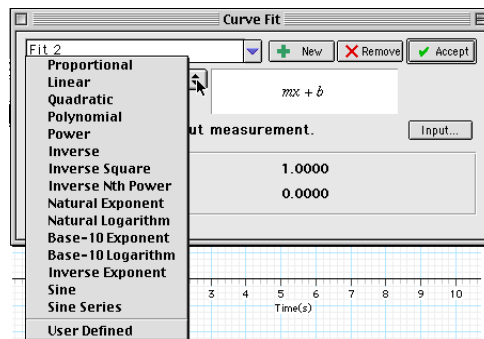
Curve Fit

Fit 2

New

Remove

Accept

Proportional
Linear
Quadratic
Polynomial
Power
Inverse
Inverse Square
Inverse Nth Power
Natural Exponent
Natural Logarithm
Base-10 Exponent
Base-10 Logarithm
Inverse Exponent
Sine
Sine Series
User Defined

$mx + b$

ut measurement.

Input...

1.0000

0.0000

3 4 5 6 7 8 9 10

Time(s)